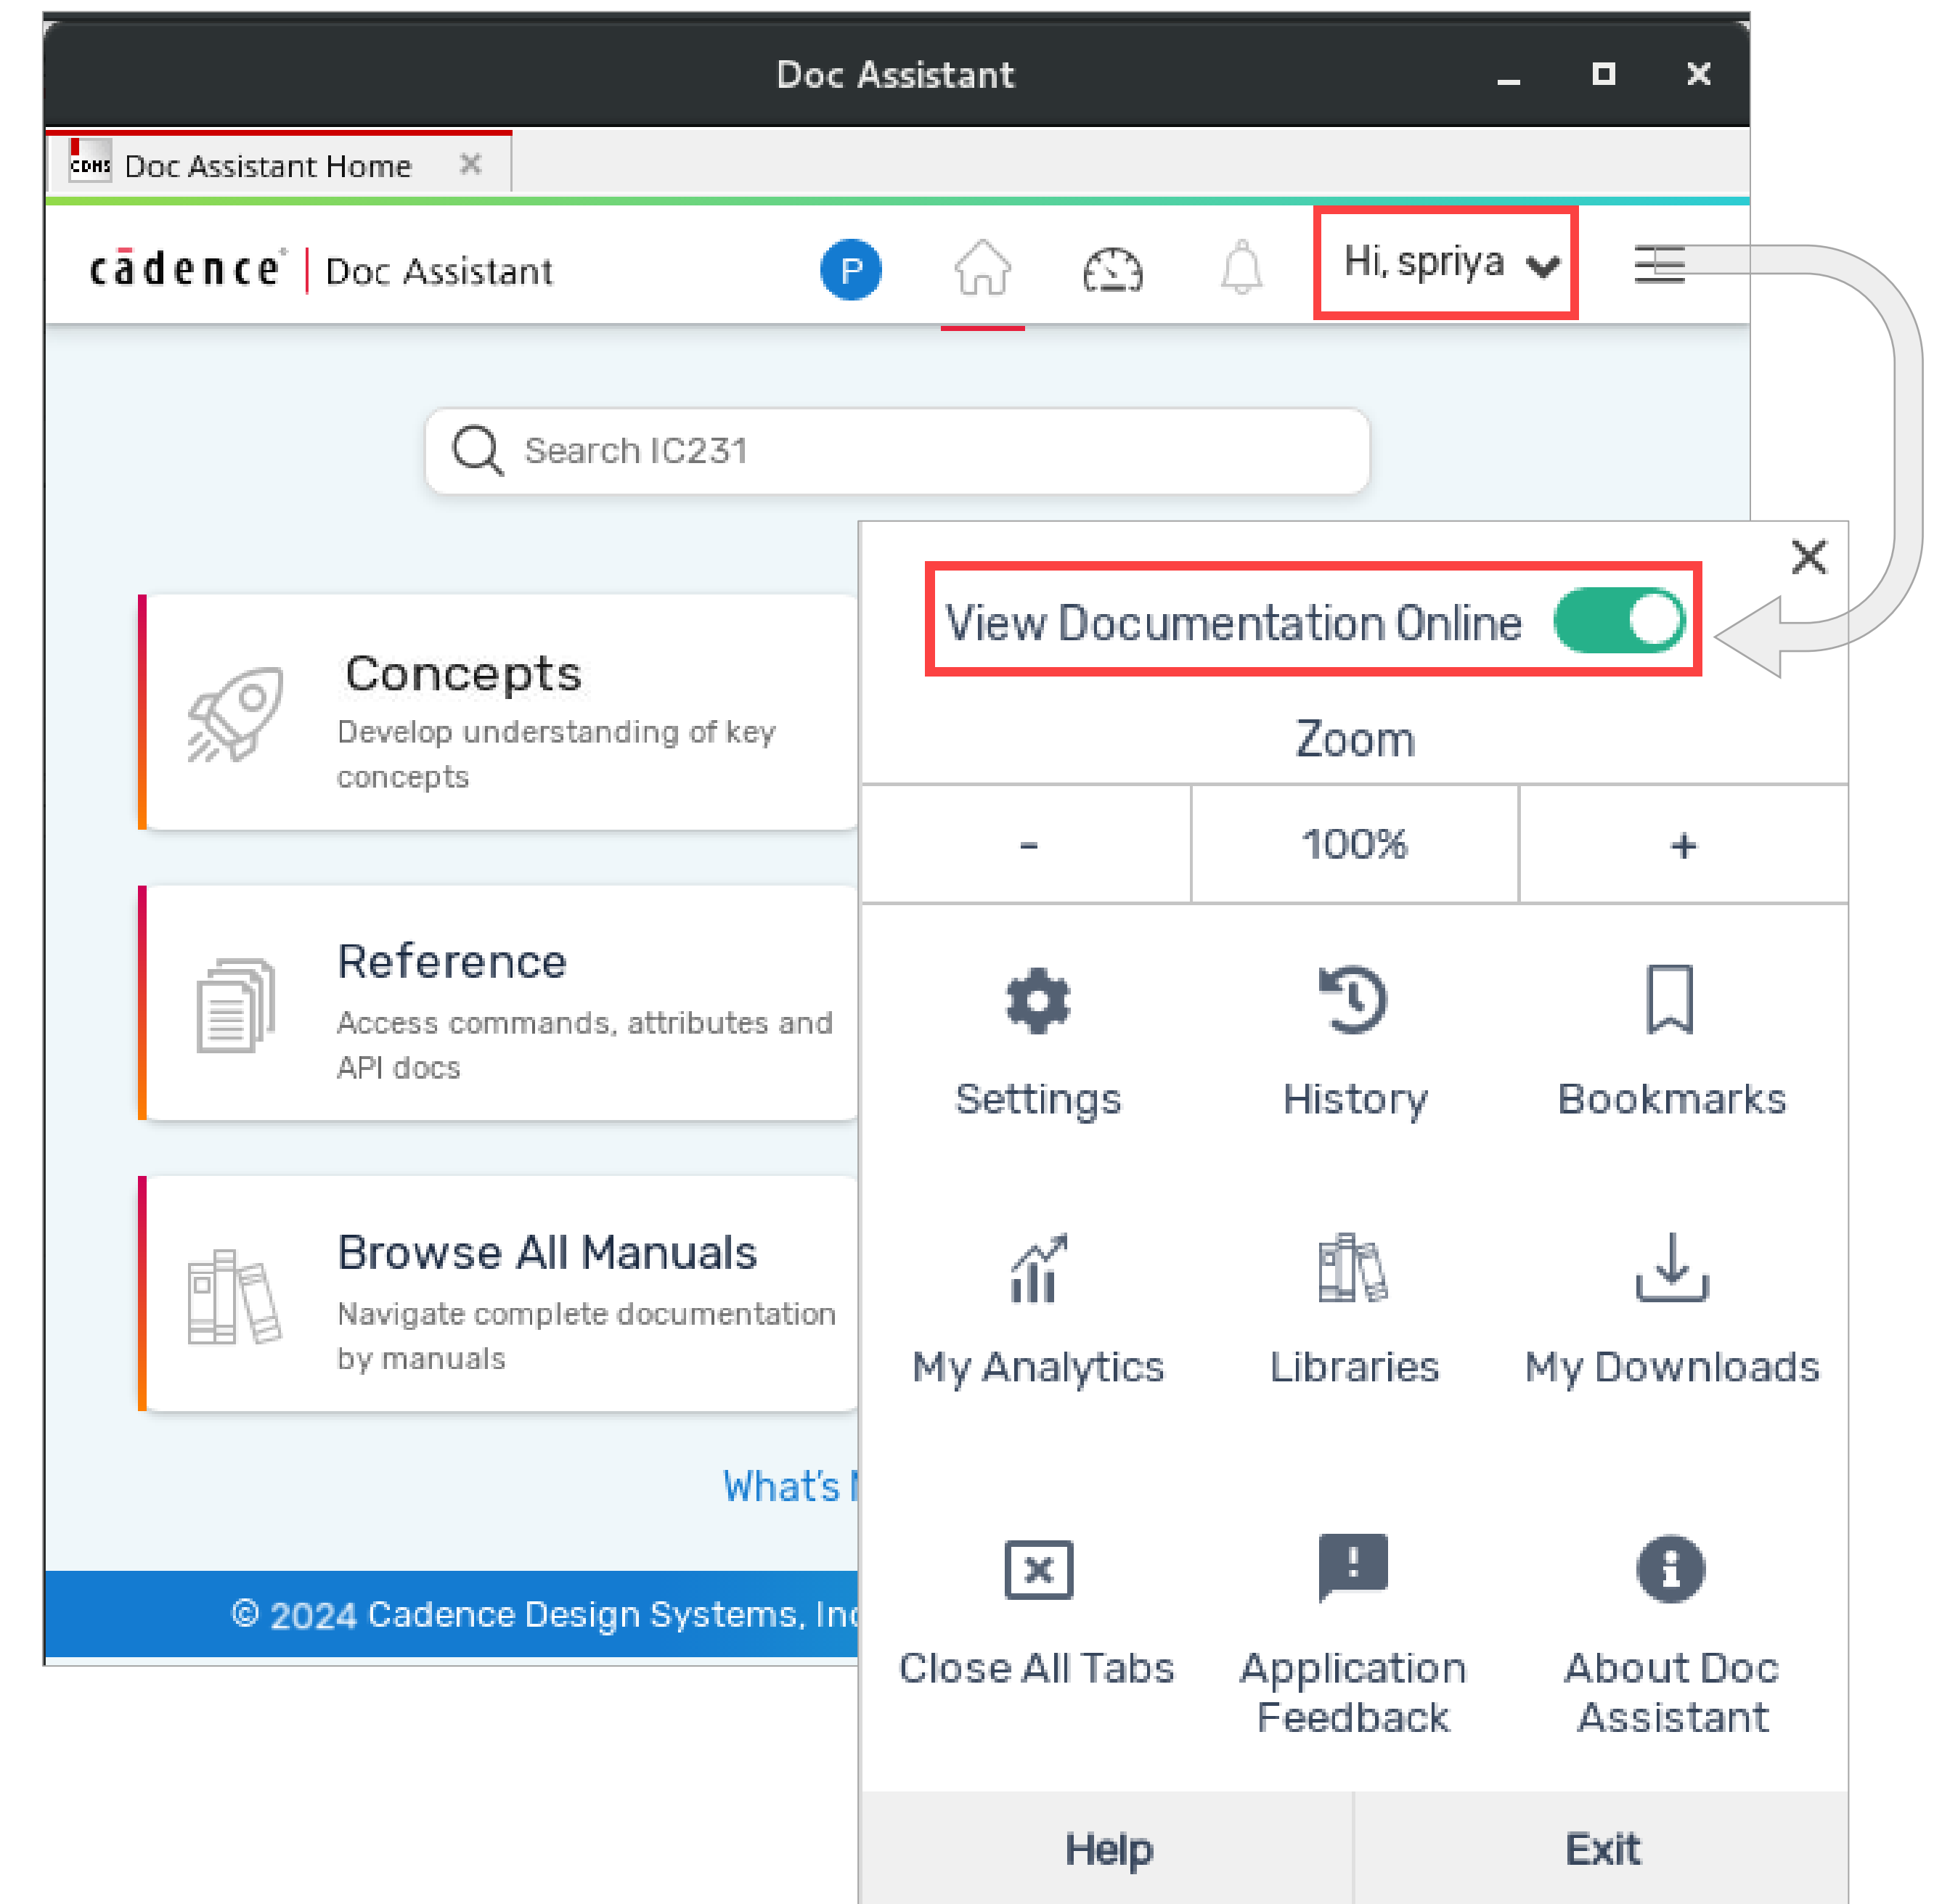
Doc Assistant

CDNS Doc Assistant Home ×

cādence | Doc Assistant

P

Hi, spriya

Search IC231

Concepts
Develop understanding of key concepts

Reference
Access commands, attributes and API docs

Browse All Manuals
Navigate complete documentation by manuals

What's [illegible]

© 2024 Cadence Design Systems, Inc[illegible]

View Documentation Online

Zoom

| - | 100% | + |
|---|---|---|

Settings
History
Bookmarks
My Analytics
Libraries
My Downloads
Close All Tabs
Application Feedback
About Doc Assistant

Help
Exit